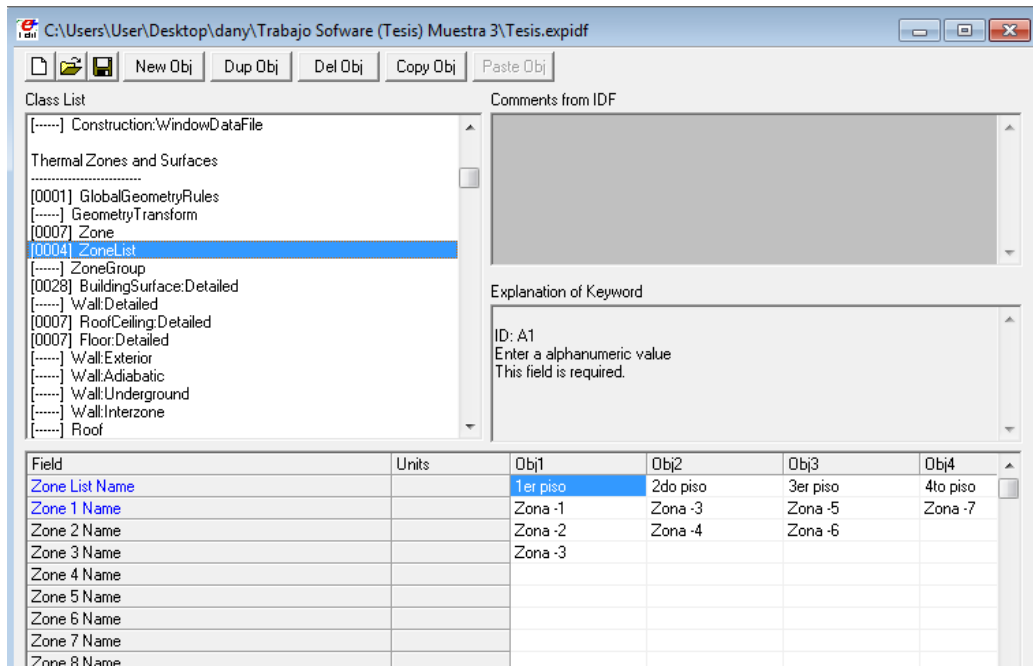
C:\Users\User\Desktop\dany\Trabajo Sofware (Tesis) Muestra 3\Tesis.expidf

New Obj | Dup Obj | Del Obj | Copy Obj | Paste Obj

Class List
[------] Construction:WindowDataFile

Thermal Zones and Surfaces
---------------------------
[0001] GlobalGeometryRules
[------] GeometryTransform
[0007] Zone
[0004] ZoneList
[------] ZoneGroup
[0028] BuildingSurface:Detailed
[------] Wall:Detailed
[0007] RoofCeiling:Detailed
[0007] Floor:Detailed
[------] Wall:Exterior
[------] Wall:Adiabatic
[------] Wall:Underground
[------] Wall:Interzone
[------] Roof

Comments from IDF

Explanation of Keyword

ID: A1
Enter a alphanumeric value
This field is required.

| Field | Units | Obj1 | Obj2 | Obj3 | Obj4 |
|---|---|---|---|---|---|
| Zone List Name | | 1er piso | 2do piso | 3er piso | 4to piso |
| Zone 1 Name | | Zona -1 | Zona -3 | Zona -5 | Zona -7 |
| Zone 2 Name | | Zona -2 | Zona -4 | Zona -6 | |
| Zone 3 Name | | Zona -3 | | | |
| Zone 4 Name | | | | | |
| Zone 5 Name | | | | | |
| Zone 6 Name | | | | | |
| Zone 7 Name | | | | | |
| Zone 8 Name | | | | | |